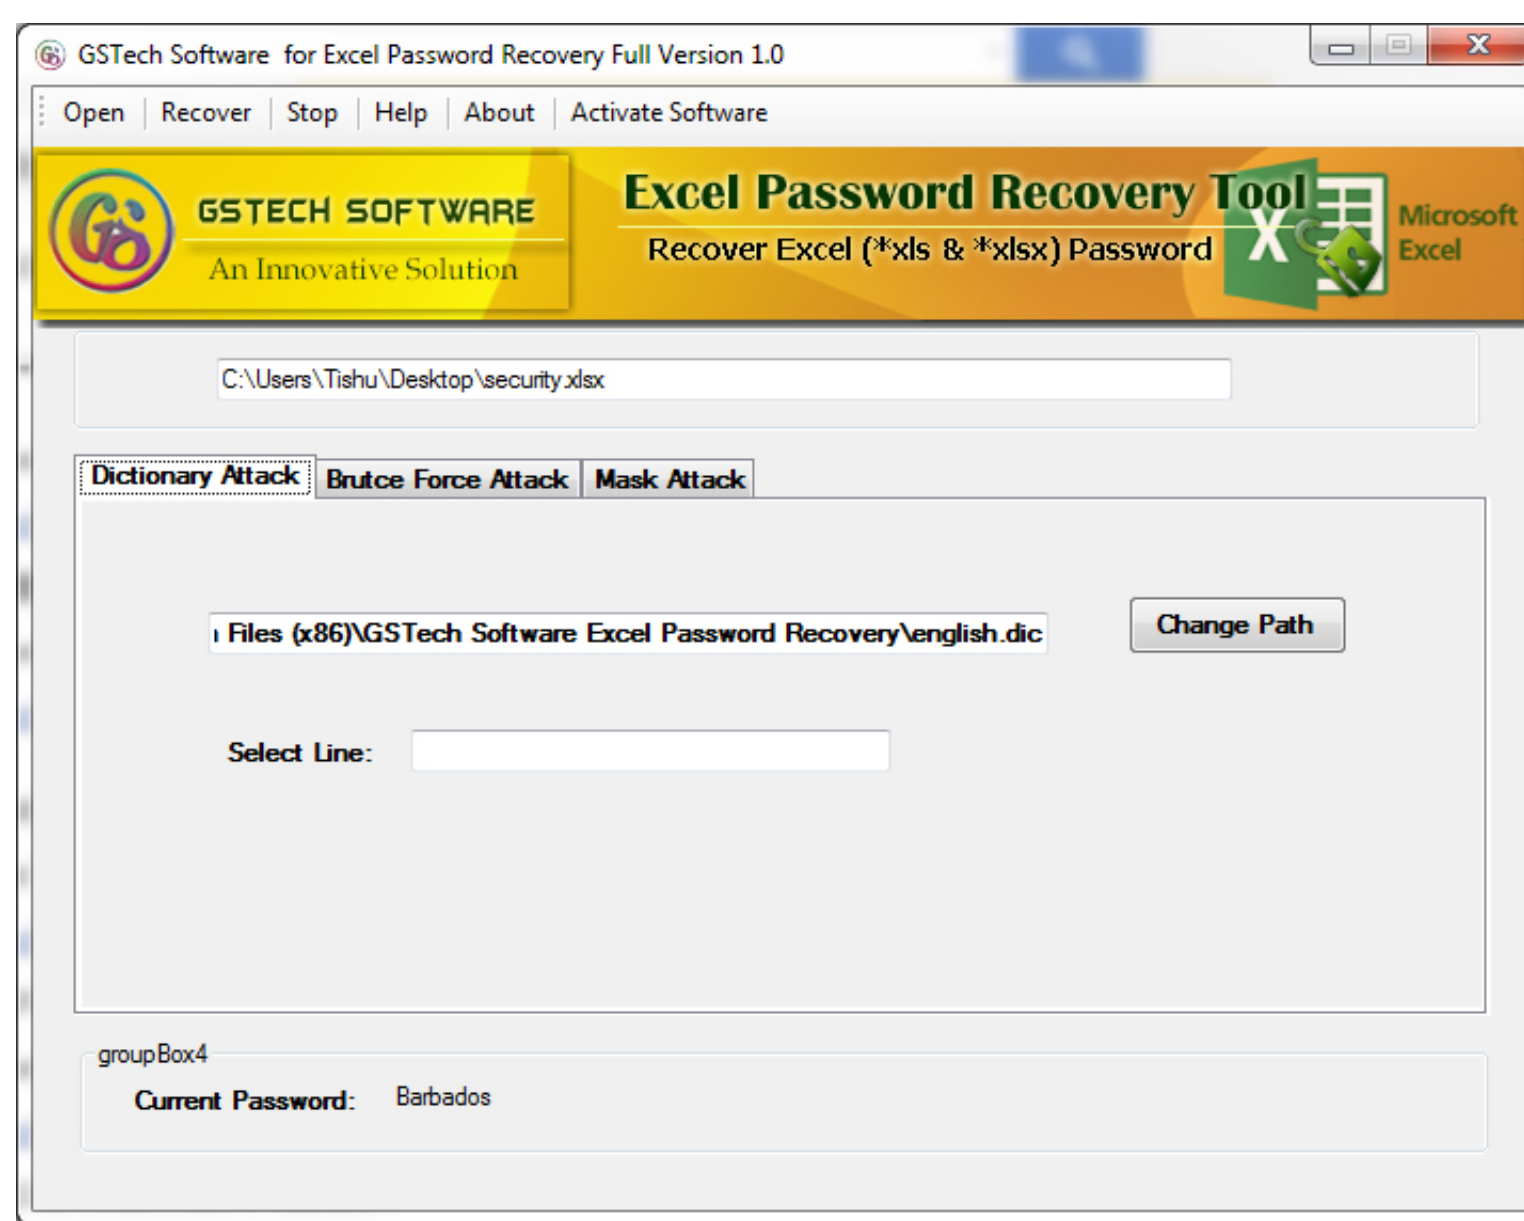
GSTech Software for Excel Password Recovery Full Version 1.0

Open | Recover | Stop | Help | About | Activate Software

GSTECH SOFTWARE
An Innovative Solution

Excel Password Recovery Tool
Recover Excel (*xls & *xlsx) Password

Microsoft Excel

C:\Users\Tishu\Desktop\security.xlsx

Dictionary Attack | Brutce Force Attack | Mask Attack

ı Files (x86)\GSTech Software Excel Password Recovery\english.dic

Change Path

Select Line:

groupBox4

Current Password: Barbados